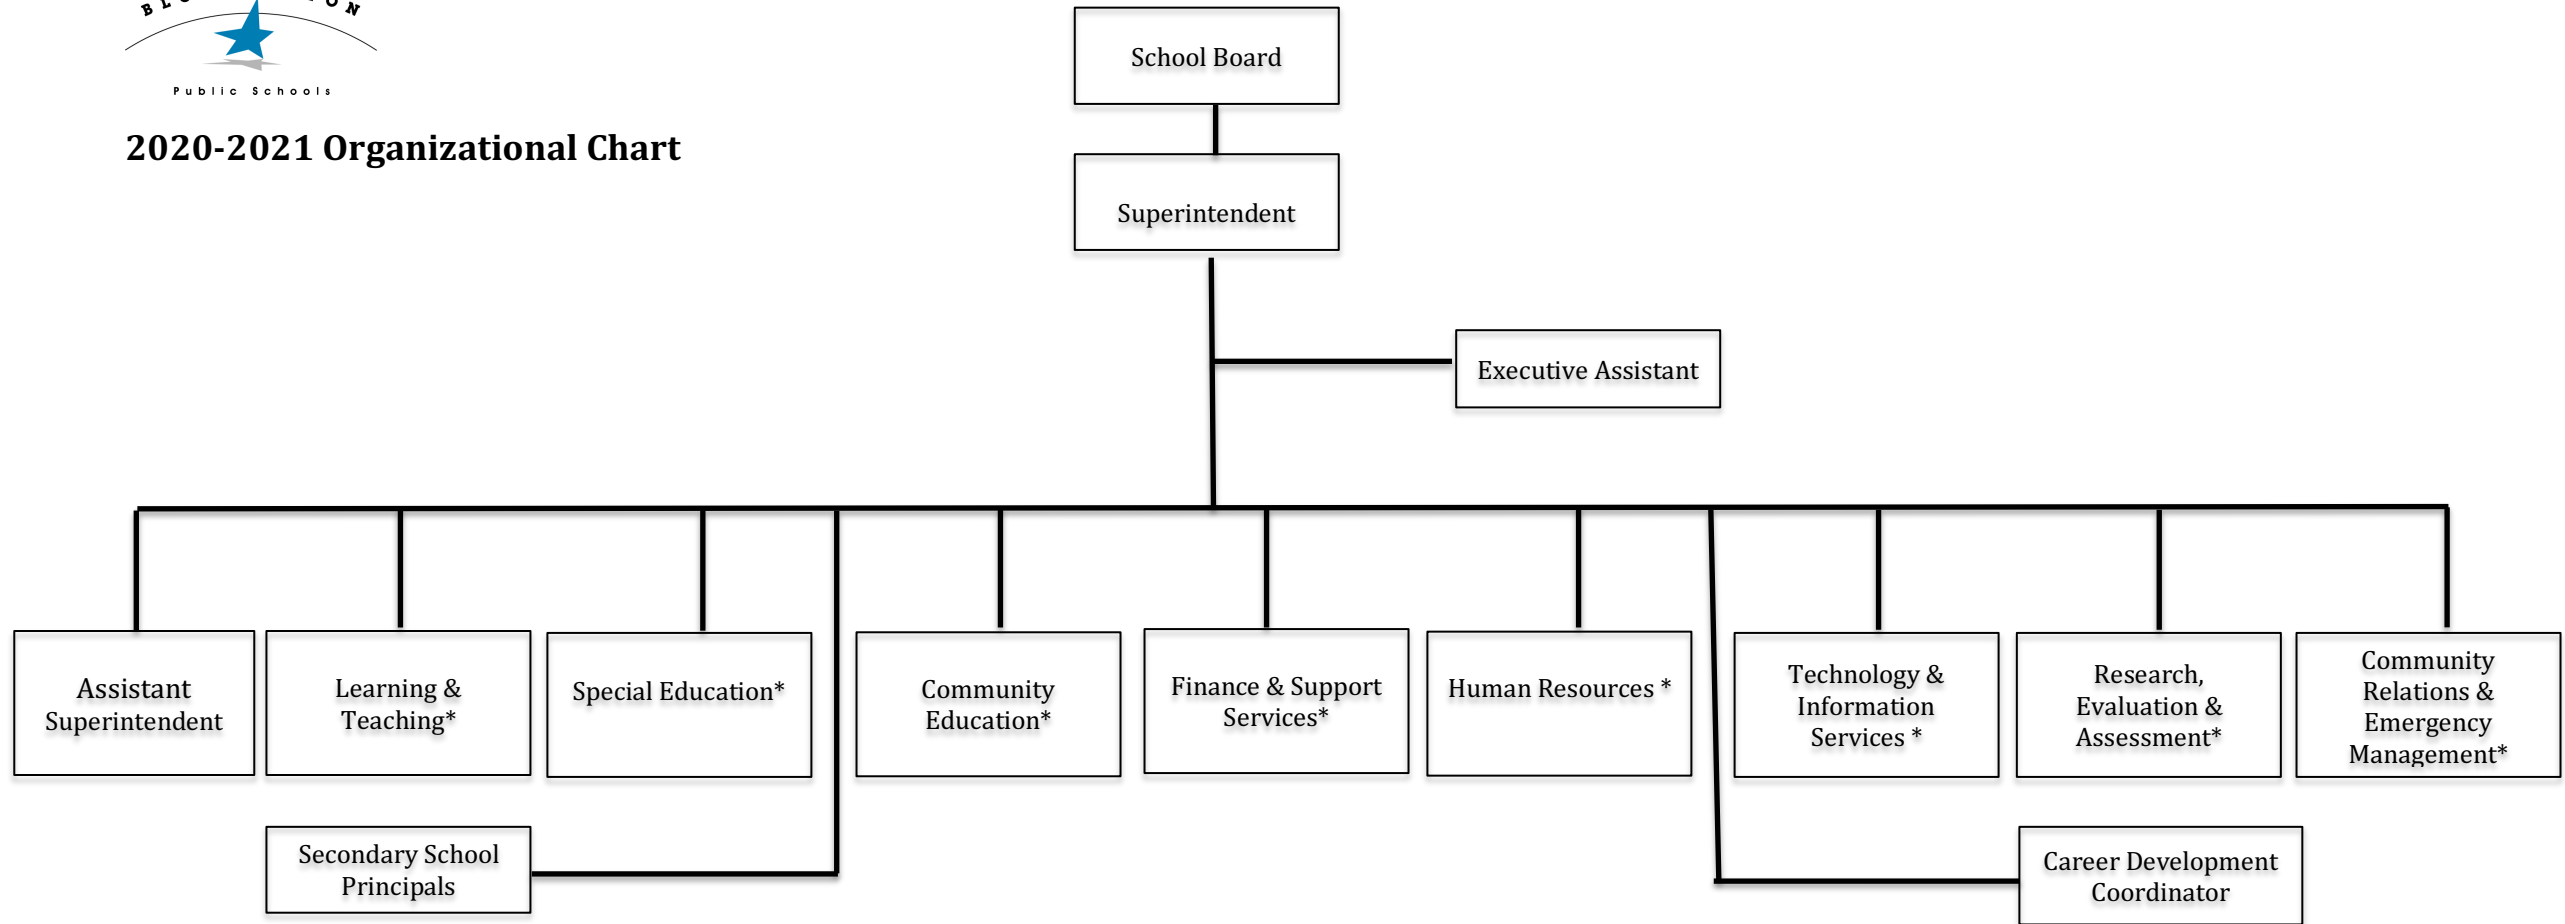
B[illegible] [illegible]ON

Public Schools

2020-2021 Organizational Chart

School Board

Superintendent

Executive Assistant

Assistant Superintendent

Learning & Teaching*

Special Education*

Community Education*

Finance & Support Services*

Human Resources *

Technology & Information Services *

Research, Evaluation & Assessment*

Community Relations & Emergency Management*

Secondary School Principals

Career Development Coordinator